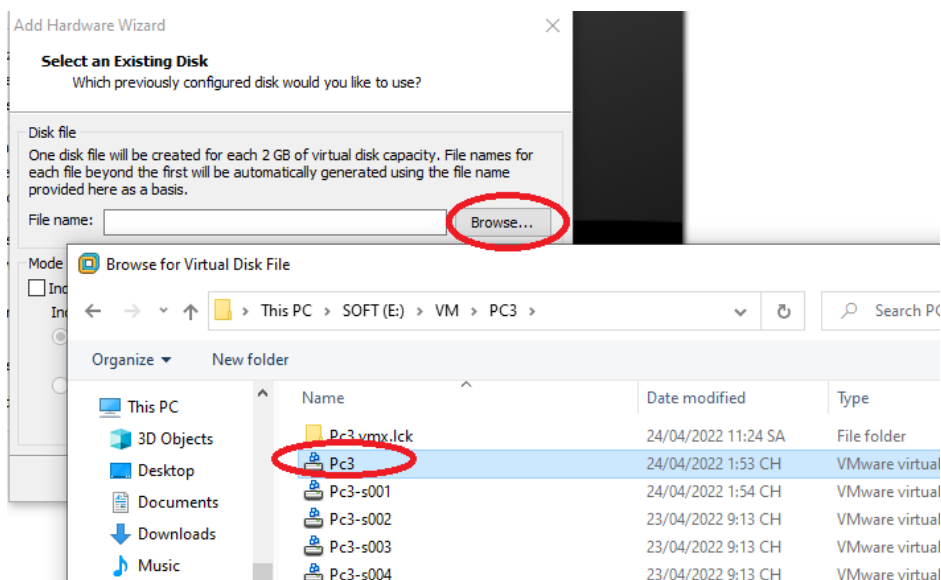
Add Hardware Wizard

Select an Existing Disk
Which previously configured disk would you like to use?

Disk file
One disk file will be created for each 2 GB of virtual disk capacity. File names for each file beyond the first will be automatically generated using the file name provided here as a basis.

File name:
Browse...

Mode
Ind
Ind

Browse for Virtual Disk File

This PC › SOFT (E:) › VM › PC3 ›
Search PC

Organize ▾
New folder

This PC
3D Objects
Desktop
Documents
Downloads
Music

| Name | Date modified | Type |
|---|---|---|
| Pc3.vmx.lck | 24/04/2022 11:24 SA | File folder |
| Pc3 | 24/04/2022 1:53 CH | VMware virtual |
| Pc3-s001 | 24/04/2022 1:54 CH | VMware virtual |
| Pc3-s002 | 23/04/2022 9:13 CH | VMware virtual |
| Pc3-s003 | 23/04/2022 9:13 CH | VMware virtual |
| Pc3-s004 | 23/04/2022 9:13 CH | VMware virtual |